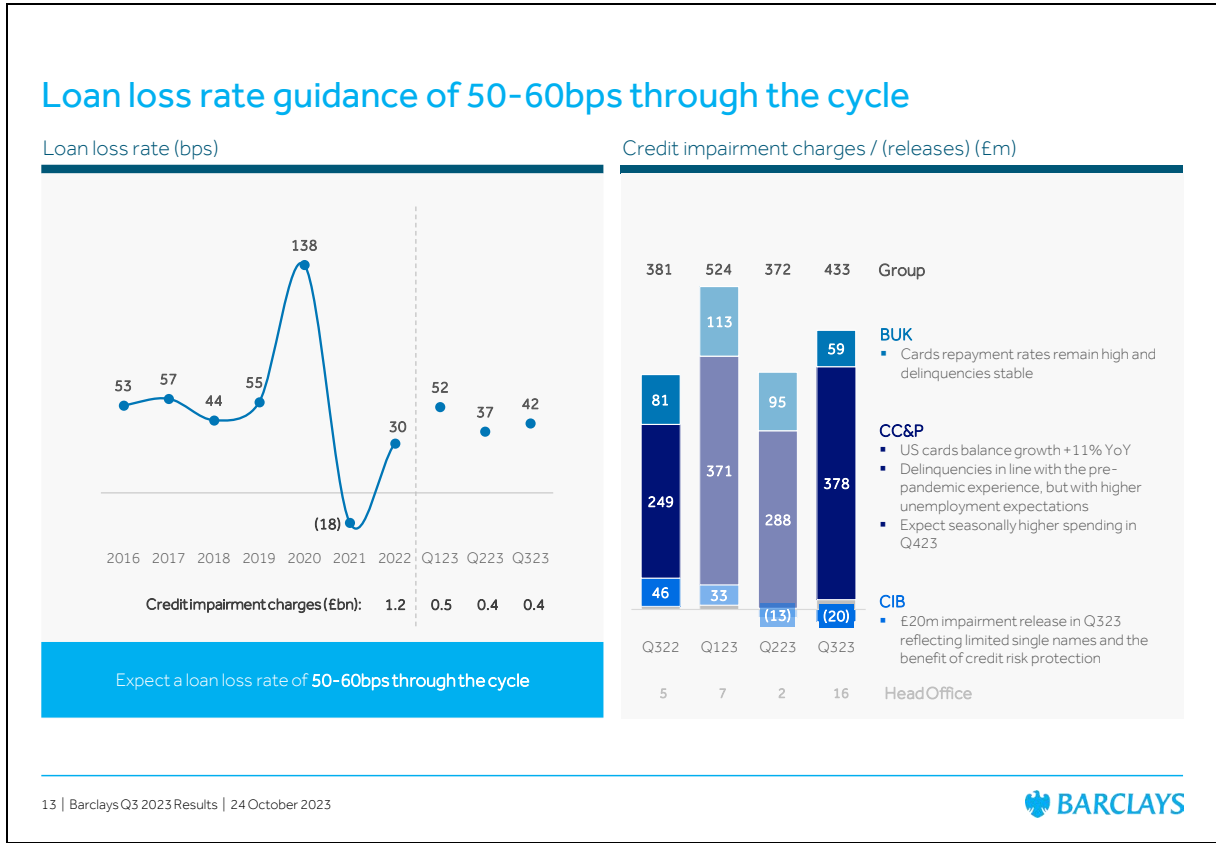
Loan loss rate guidance of 50-60bps through the cycle

Loan loss rate (bps)

53 57 44 55 138 (18) 30 52 37 42

2016 2017 2018 2019 2020 2021 2022 Q123 Q223 Q323

Credit impairment charges (£bn): 1.2 0.5 0.4 0.4

Expect a loan loss rate of 50-60bps through the cycle

Credit impairment charges / (releases) (£m)

381 524 372 433 Group

81 249 46
113 371 33
95 288 (13)
59 378 (20)

Q322 Q123 Q223 Q323

5 7 2 16 Head Office

BUK
▪ Cards repayment rates remain high and delinquencies stable

CC&P
▪ US cards balance growth +11% YoY
▪ Delinquencies in line with the pre-pandemic experience, but with higher unemployment expectations
▪ Expect seasonally higher spending in Q423

CIB
▪ £20m impairment release in Q323 reflecting limited single names and the benefit of credit risk protection

13 | Barclays Q3 2023 Results | 24 October 2023

BARCLAYS